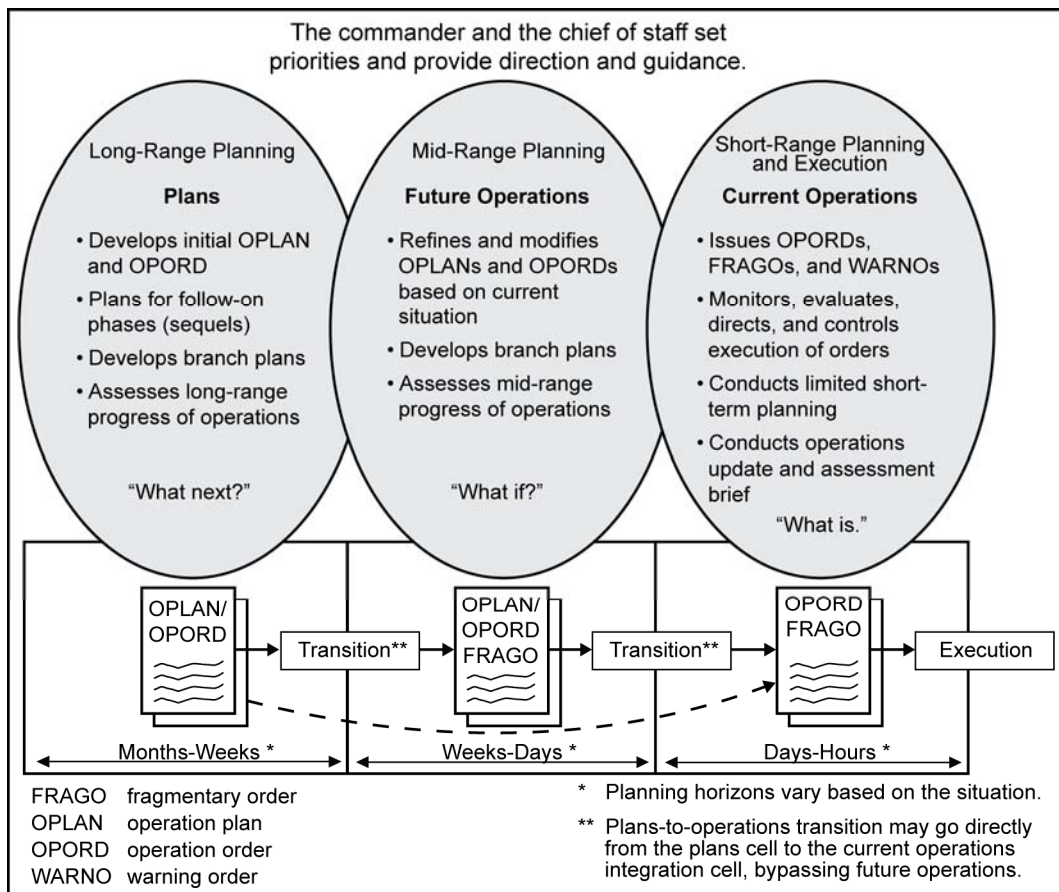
The commander and the chief of staff set priorities and provide direction and guidance.

Long-Range Planning

**Plans**

• Develops initial OPLAN and OPORD
• Plans for follow-on phases (sequels)
• Develops branch plans
• Assesses long-range progress of operations

"What next?"

Mid-Range Planning

**Future Operations**

• Refines and modifies OPLANs and OPORDs based on current situation
• Develops branch plans
• Assesses mid-range progress of operations

"What if?"

Short-Range Planning and Execution

**Current Operations**

• Issues OPORDs, FRAGOs, and WARNOs
• Monitors, evaluates, directs, and controls execution of orders
• Conducts limited short-term planning
• Conducts operations update and assessment brief

"What is."

OPLAN/ OPORD

Transition**

OPLAN/ OPORD FRAGO

Transition**

OPORD FRAGO

Execution

Months-Weeks *

Weeks-Days *

Days-Hours *

FRAGO fragmentary order
OPLAN operation plan
OPORD operation order
WARNO warning order

* Planning horizons vary based on the situation.

** Plans-to-operations transition may go directly from the plans cell to the current operations integration cell, bypassing future operations.